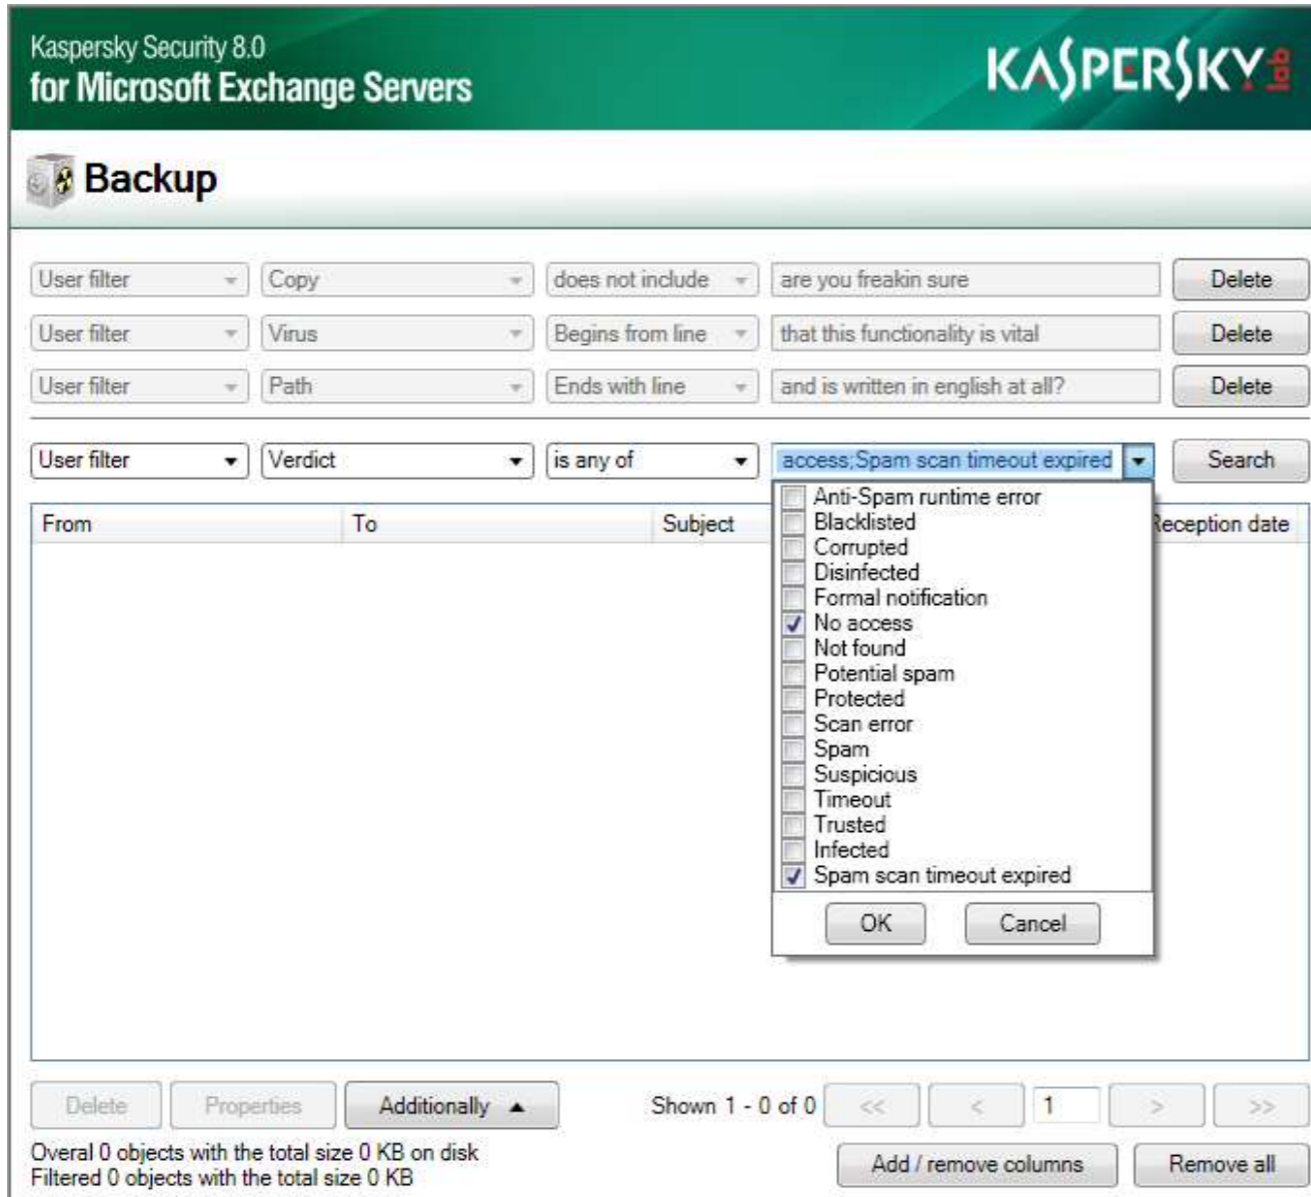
Kaspersky Security 8.0
for Microsoft Exchange Servers

KASPERSKY lab

Backup

User filter | Copy | does not include | are you freakin sure | Delete
User filter | Virus | Begins from line | that this functionality is vital | Delete
User filter | Path | Ends with line | and is written in english at all? | Delete

User filter | Verdict | is any of | access;Spam scan timeout expired | Search

From | To | Subject | Reception date

Anti-Spam runtime error
Blacklisted
Corrupted
Disinfected
Formal notification
No access
Not found
Potential spam
Protected
Scan error
Spam
Suspicious
Timeout
Trusted
Infected
Spam scan timeout expired

OK Cancel

Delete Properties Additionally ▲

Shown 1 - 0 of 0 << < 1 > >>

Overal 0 objects with the total size 0 KB on disk
Filtered 0 objects with the total size 0 KB

Add / remove columns Remove all